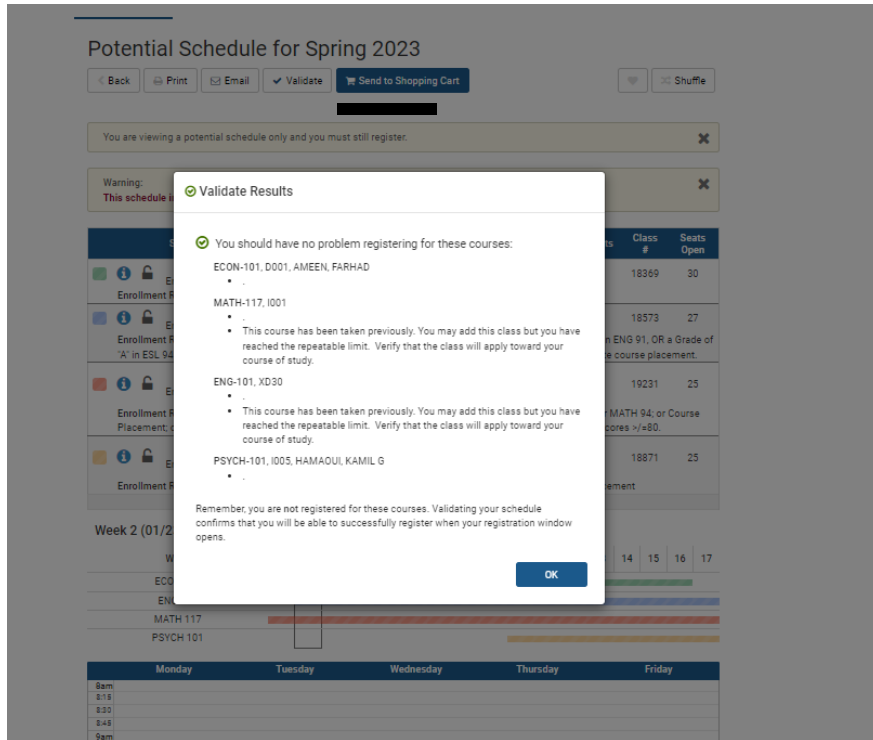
Potential Schedule for Spring 2023

Back Print Email Validate Send to Shopping Cart Shuffle

You are viewing a potential schedule only and you must still register.

Warning:
This schedule i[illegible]

Validate Results

You should have no problem registering for these courses:

ECON-101, D001, AMEEN, FARHAD
- .

MATH-117, I001
- .
- This course has been taken previously. You may add this class but you have reached the repeatable limit. Verify that the class will apply toward your course of study.

ENG-101, XD30
- .
- This course has been taken previously. You may add this class but you have reached the repeatable limit. Verify that the class will apply toward your course of study.

PSYCH-101, I005, HAMAOUI, KAMIL G
- .

Remember, you are **not** registered for these courses. Validating your schedule confirms that you will be able to successfully register when your registration window opens.

OK

| S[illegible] | ts | Class # | Seats Open |
|---|---|---|---|
| E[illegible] Enrollment R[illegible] | | 18369 | 30 |
| E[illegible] Enrollment R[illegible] "A" in ESL 94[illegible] n ENG 91, OR a Grade of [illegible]e course placement. | | 18573 | 27 |
| E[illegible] Enrollment R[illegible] Placement; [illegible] MATH 94; or Course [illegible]cores >/=80. | | 19231 | 25 |
| E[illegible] Enrollment R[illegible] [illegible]ement | | 18871 | 25 |

Week 2 (01/2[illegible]

W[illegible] 14 15 16 17
ECO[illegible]
EN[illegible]
MATH 117
PSYCH 101

| | Monday | Tuesday | Wednesday | Thursday | Friday |
|---|---|---|---|---|---|
| 8am | | | | | |
| 8:15 | | | | | |
| 8:30 | | | | | |
| 8:45 | | | | | |
| 9am | | | | | |